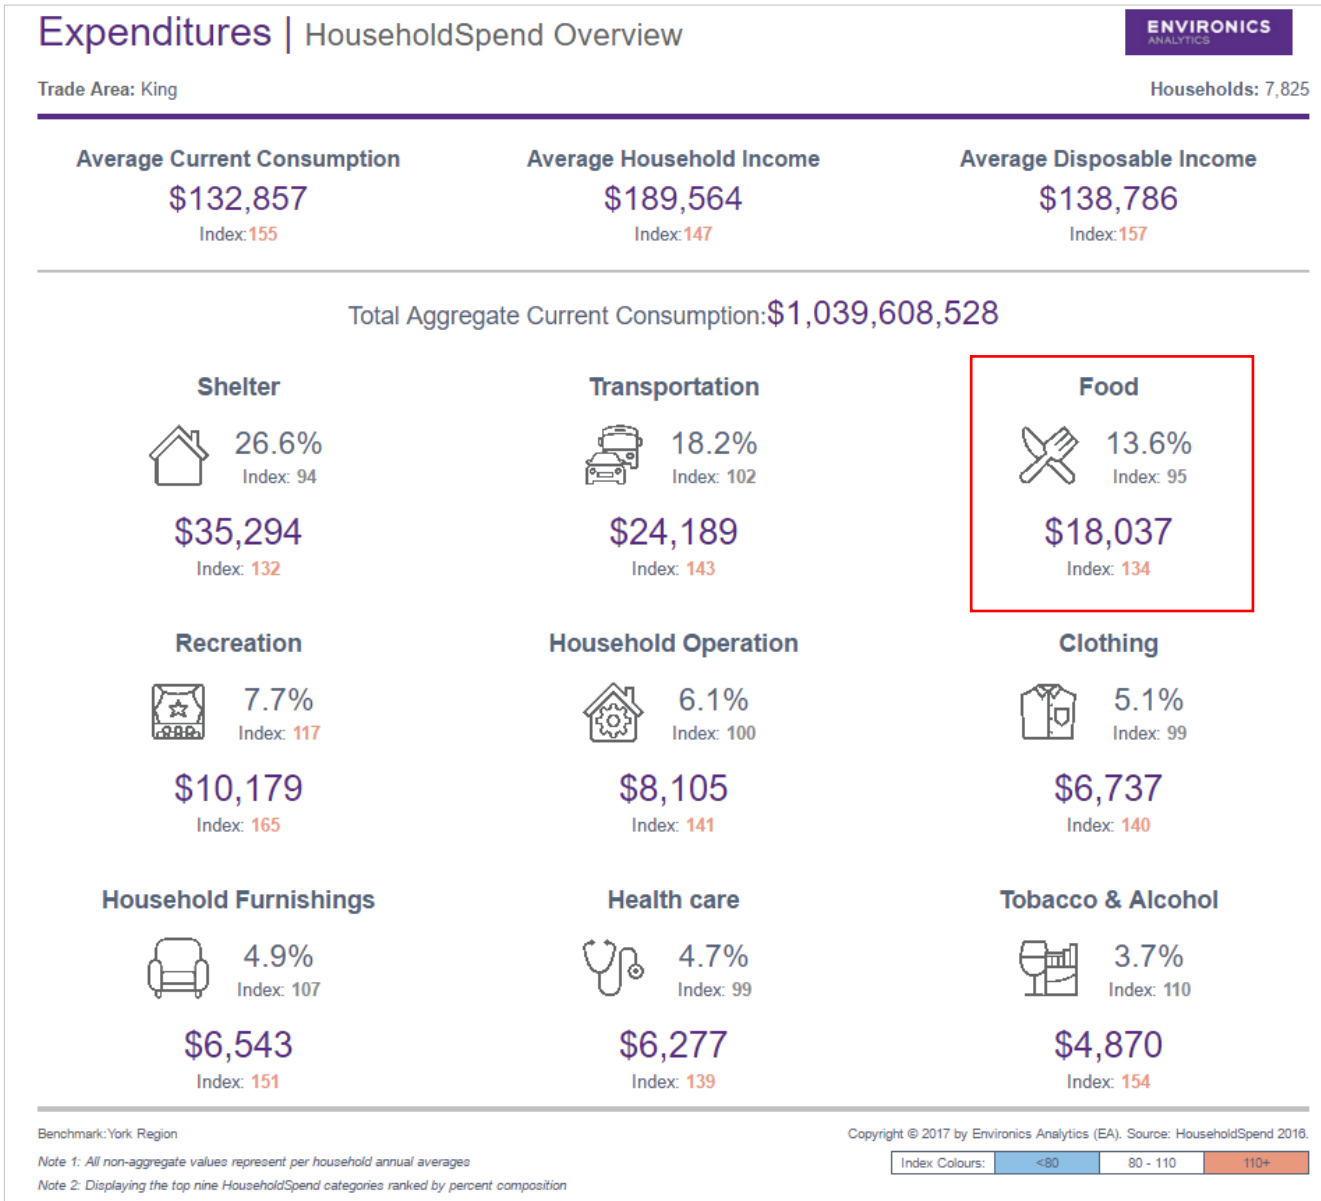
Expenditures | HouseholdSpend Overview

ENVIRONICS ANALYTICS

Trade Area: King

Households: 7,825

Average Current Consumption
$132,857
Index: 155

Average Household Income
$189,564
Index: 147

Average Disposable Income
$138,786
Index: 157

Total Aggregate Current Consumption: $1,039,608,528

Shelter
26.6%
Index: 94
$35,294
Index: 132

Transportation
18.2%
Index: 102
$24,189
Index: 143

Food
13.6%
Index: 95
$18,037
Index: 134

Recreation
7.7%
Index: 117
$10,179
Index: 165

Household Operation
6.1%
Index: 100
$8,105
Index: 141

Clothing
5.1%
Index: 99
$6,737
Index: 140

Household Furnishings
4.9%
Index: 107
$6,543
Index: 151

Health care
4.7%
Index: 99
$6,277
Index: 139

Tobacco & Alcohol
3.7%
Index: 110
$4,870
Index: 154

Benchmark: York Region

Copyright © 2017 by Environics Analytics (EA). Source: HouseholdSpend 2016.

Note 1: All non-aggregate values represent per household annual averages

Note 2: Displaying the top nine HouseholdSpend categories ranked by percent composition

| Index Colours: | <80 | 80 - 110 | 110+ |
|---|---|---|---|